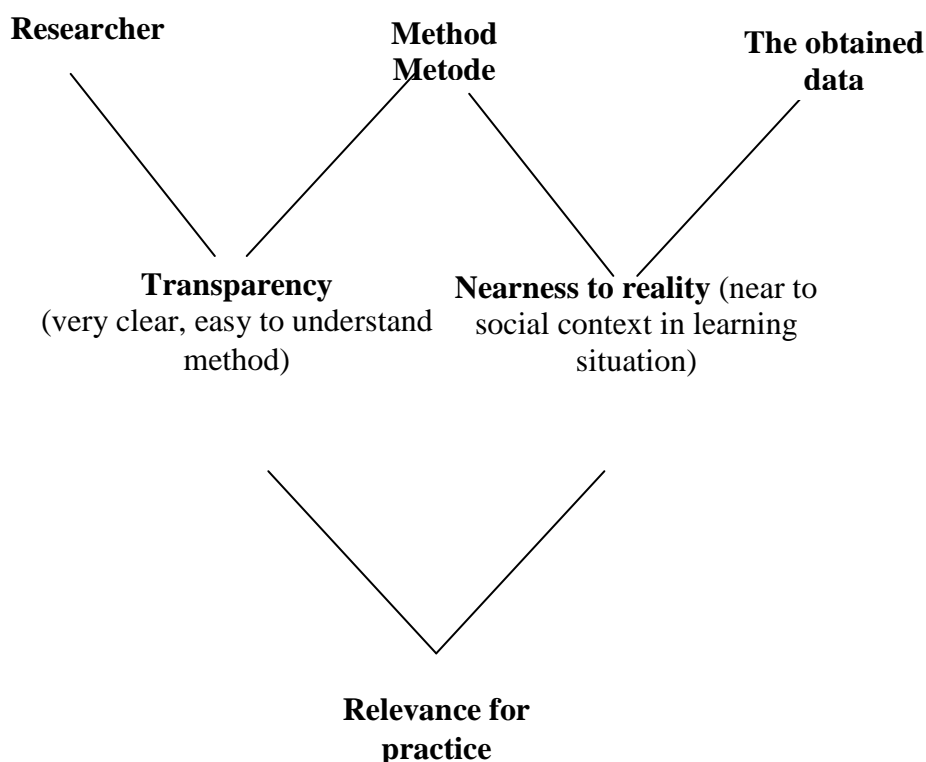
Researcher

Method
Metode

The obtained data

**Transparency** (very clear, easy to understand method)

**Nearness to reality** (near to social context in learning situation)

**Relevance for practice**